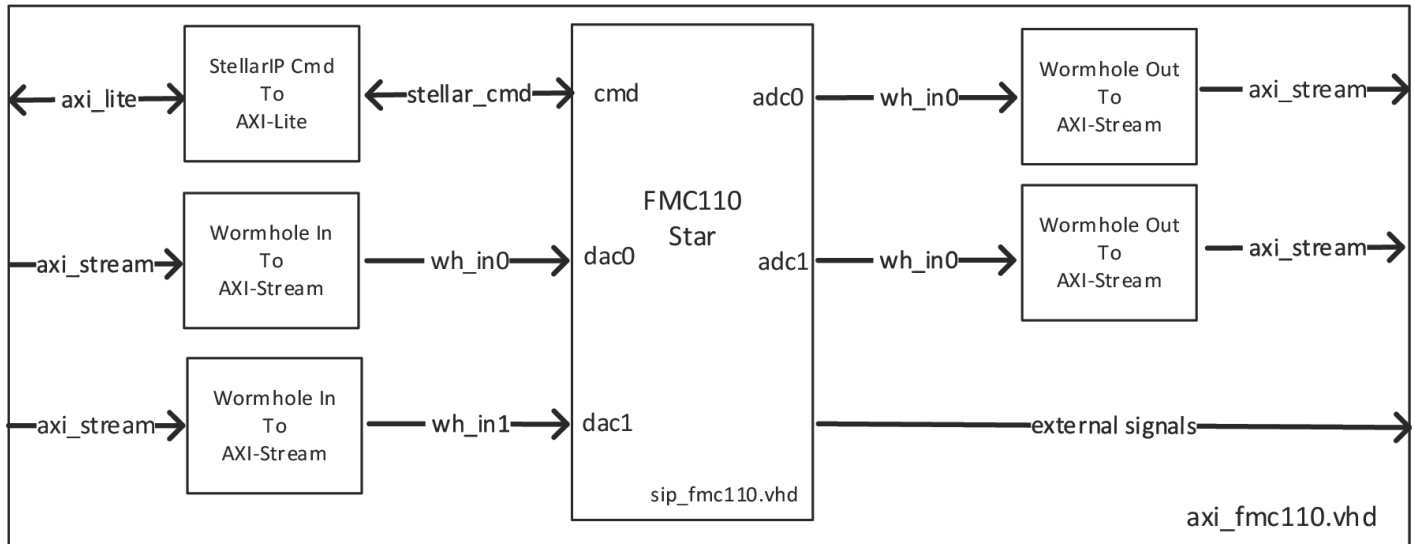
axi_lite
StellarIP Cmd
To
AXI-Lite
stellar_cmd
cmd
adc0
wh_in0
Wormhole Out
To
AXI-Stream
axi_stream

FMC110
Star

axi_stream
Wormhole In
To
AXI-Stream
wh_in0
dac0
adc1
wh_in0
Wormhole Out
To
AXI-Stream
axi_stream

axi_stream
Wormhole In
To
AXI-Stream
wh_in1
dac1
external signals

sip_fmc110.vhd
axi_fmc110.vhd